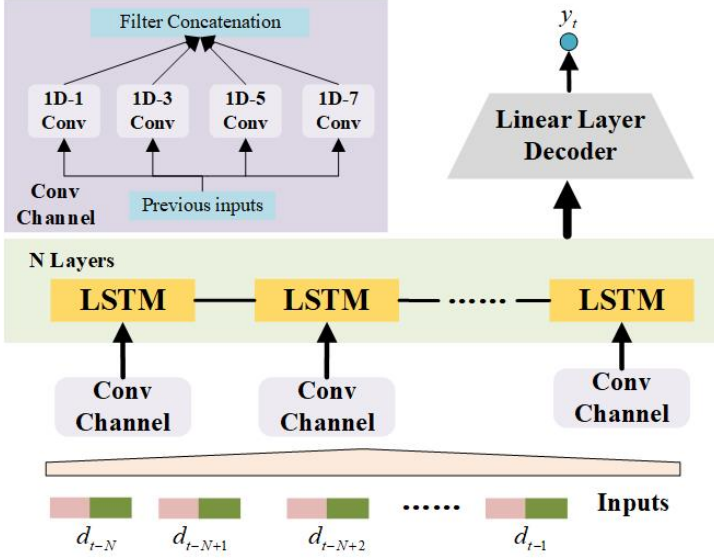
Filter Concatenation

1D-1 Conv

1D-3 Conv

1D-5 Conv

1D-7 Conv

Conv Channel

Previous inputs

$y_t$

Linear Layer Decoder

N Layers

LSTM

LSTM

......

LSTM

Conv Channel

Conv Channel

Conv Channel

Inputs

$d_{t-N}$

$d_{t-N+1}$

$d_{t-N+2}$

......

$d_{t-1}$